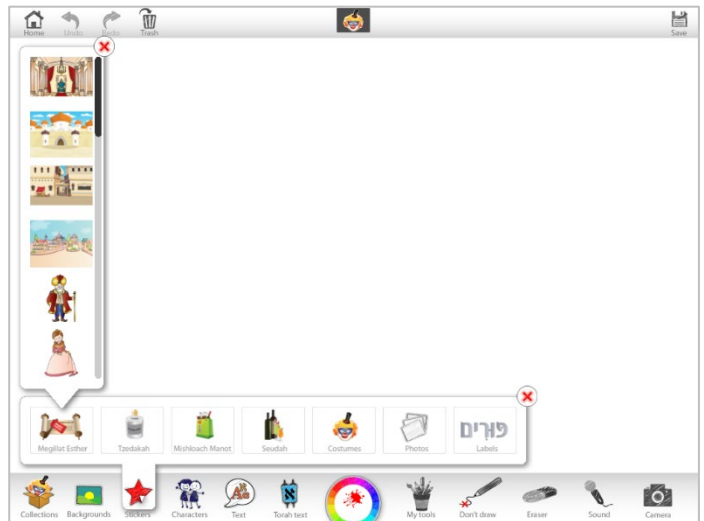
Home Undo Redo Trash

Save

Megillat Esther Tzedakah Mishloach Manot Seudah Costumes Photos Labels

פורים

Collections Backgrounds Stickers Characters Text Torah text My tools Don't draw Eraser Sound Camera